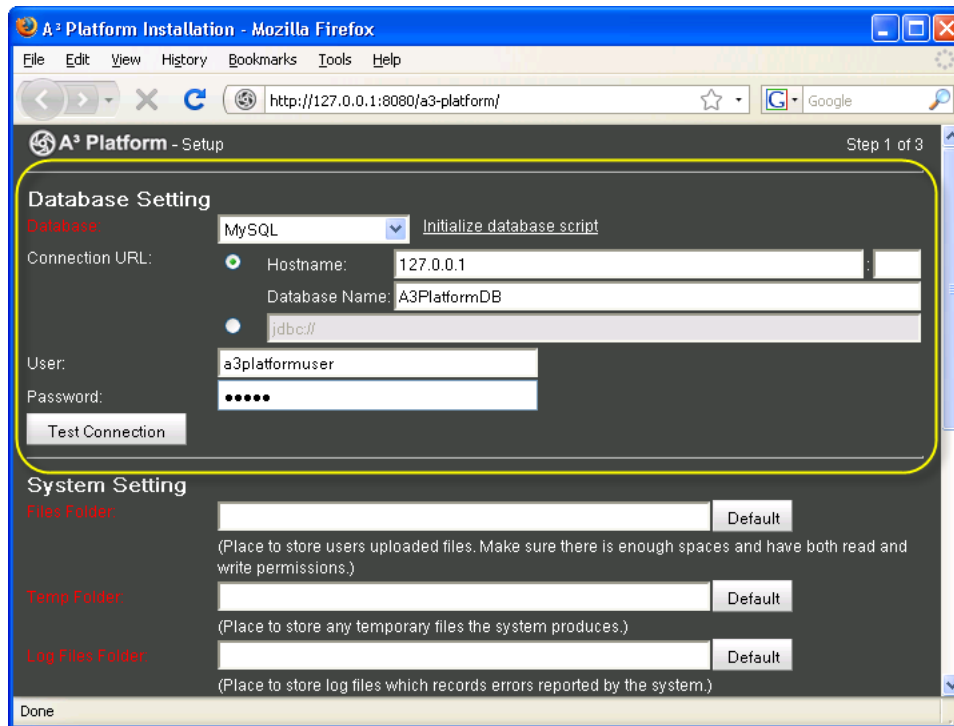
A³ Platform Installation - Mozilla Firefox

File Edit View History Bookmarks Tools Help

http://127.0.0.1:8080/a3-platform/

Google

A³ Platform - Setup

Step 1 of 3

Database Setting

Database: MySQL Initialize database script

Connection URL: Hostname: 127.0.0.1 :

Database Name: A3PlatformDB

jdbc://

User: a3platformuser

Password: •••••

Test Connection

System Setting

Files Folder: Default

(Place to store users uploaded files. Make sure there is enough spaces and have both read and write permissions.)

Temp Folder: Default

(Place to store any temporary files the system produces.)

Log Files Folder: Default

(Place to store log files which records errors reported by the system.)

Done